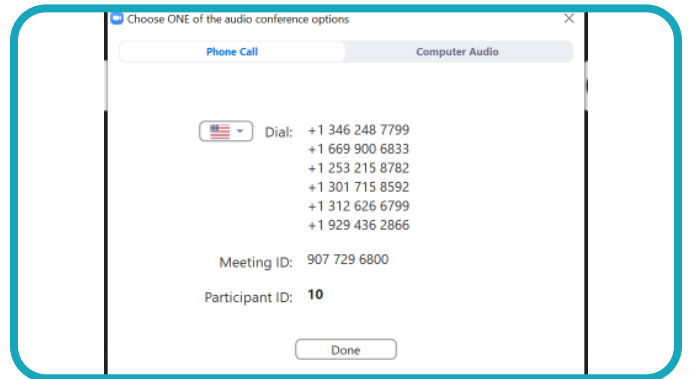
Choose ONE of the audio conference options

Phone Call | Computer Audio

Dial: +1 346 248 7799
+1 669 900 6833
+1 253 215 8782
+1 301 715 8592
+1 312 626 6799
+1 929 436 2866

Meeting ID: 907 729 6800

Participant ID: 10

Done